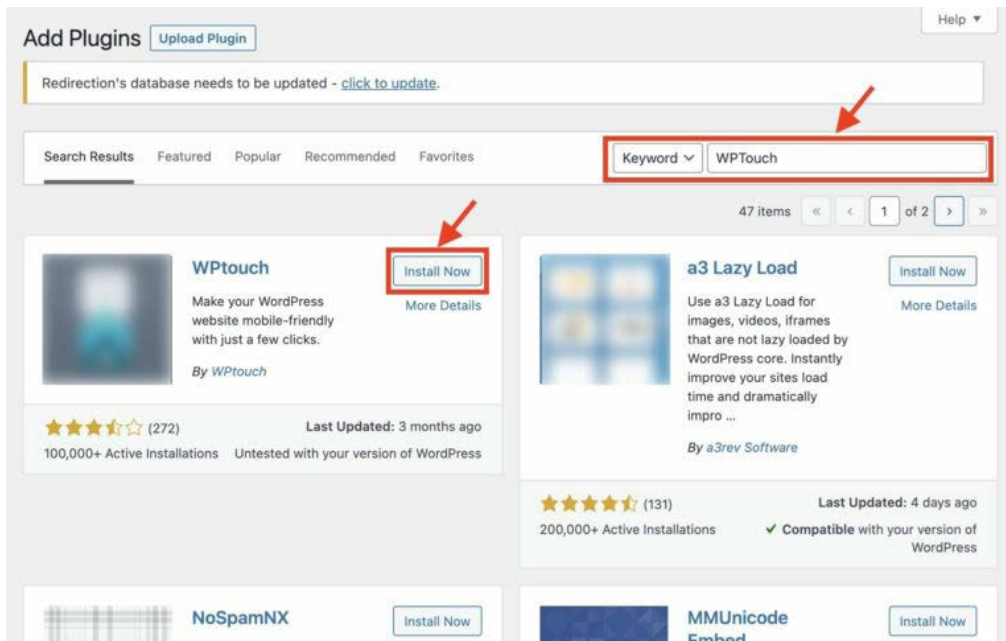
Add Plugins Upload Plugin

Help ▾

Redirection's database needs to be updated - click to update.

Search Results Featured Popular Recommended Favorites

Keyword ∨ WPTouch

47 items « ‹ 1 of 2 › »

WPtouch

Install Now

More Details

Make your WordPress website mobile-friendly with just a few clicks.

By WPtouch

(272)

Last Updated: 3 months ago

100,000+ Active Installations

Untested with your version of WordPress

a3 Lazy Load

Install Now

More Details

Use a3 Lazy Load for images, videos, iframes that are not lazy loaded by WordPress core. Instantly improve your sites load time and dramatically impro ...

By a3rev Software

(131)

Last Updated: 4 days ago

200,000+ Active Installations

✔ Compatible with your version of WordPress

NoSpamNX

Install Now

MMUnicode Embed

Install Now